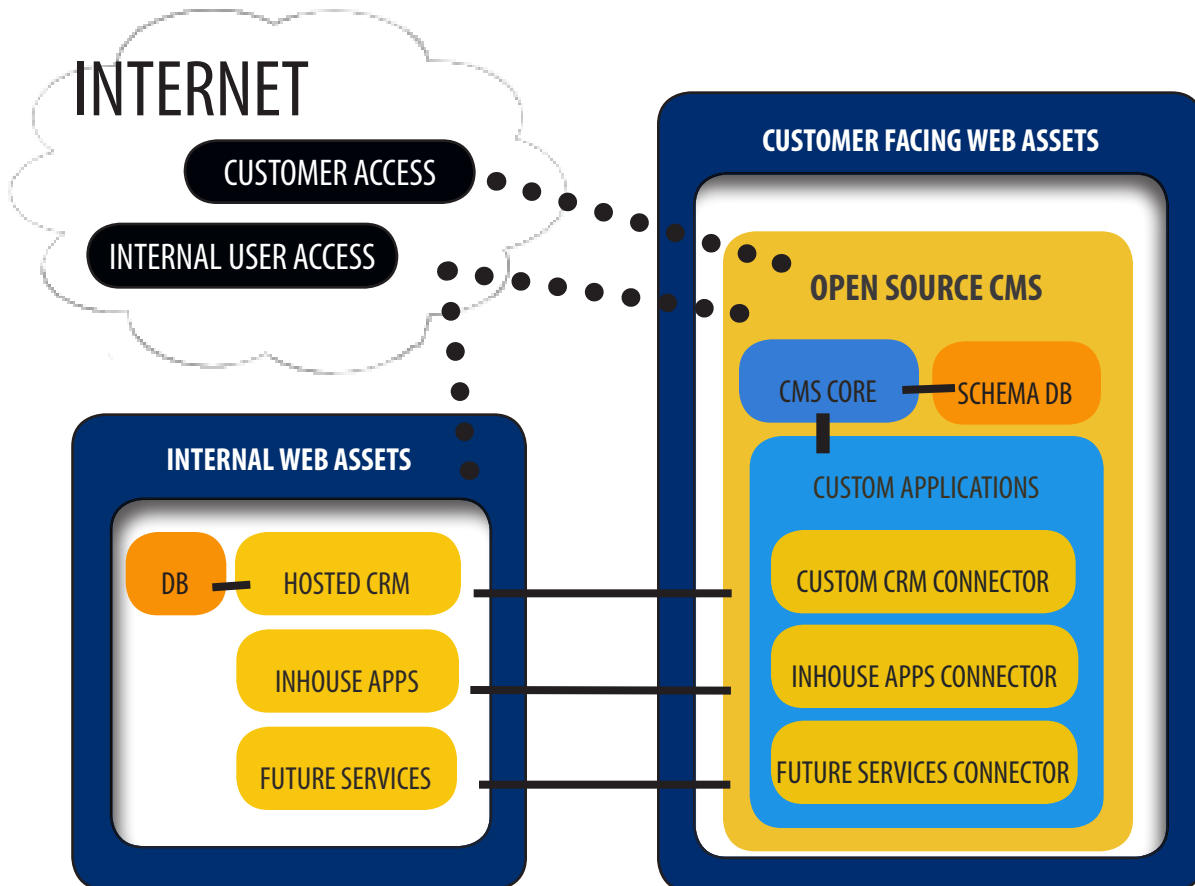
INTERNET

CUSTOMER ACCESS

INTERNAL USER ACCESS

CUSTOMER FACING WEB ASSETS

OPEN SOURCE CMS

CMS CORE

SCHEMA DB

CUSTOM APPLICATIONS

CUSTOM CRM CONNECTOR

INHOUSE APPS CONNECTOR

FUTURE SERVICES CONNECTOR

INTERNAL WEB ASSETS

DB

HOSTED CRM

INHOUSE APPS

FUTURE SERVICES